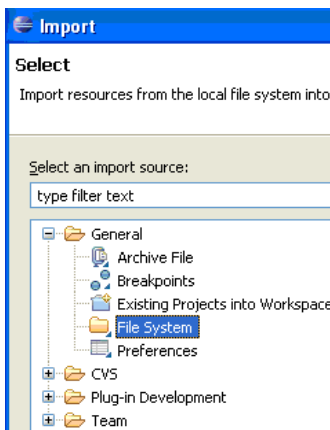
Import

Select

Import resources from the local file system into

Select an import source:

type filter text

General
Archive File
Breakpoints
Existing Projects into Workspace
File System
Preferences
CVS
Plug-in Development
Team